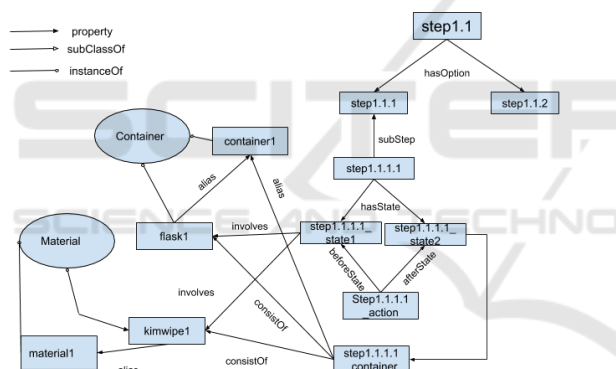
property
subClassOf
instanceOf

step1.1
hasOption
step1.1.1
step1.1.2
subStep
step1.1.1.1
hasState
step1.1.1.1_state1
step1.1.1.1_state2
beforeState
afterState
Step1.1.1.1_action
step1.1.1.1_container

Container
container1
alias
alias
Material
flask1
involves
involves
consistOf
kimwipe1
material1
consistOf
alias

SCITE
SCIENCE AND TECHNO